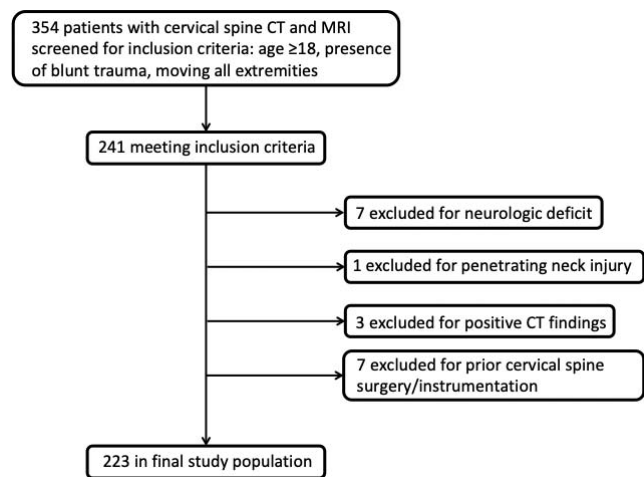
354 patients with cervical spine CT and MRI screened for inclusion criteria: age ≥18, presence of blunt trauma, moving all extremities

241 meeting inclusion criteria

7 excluded for neurologic deficit

1 excluded for penetrating neck injury

3 excluded for positive CT findings

7 excluded for prior cervical spine surgery/instrumentation

223 in final study population